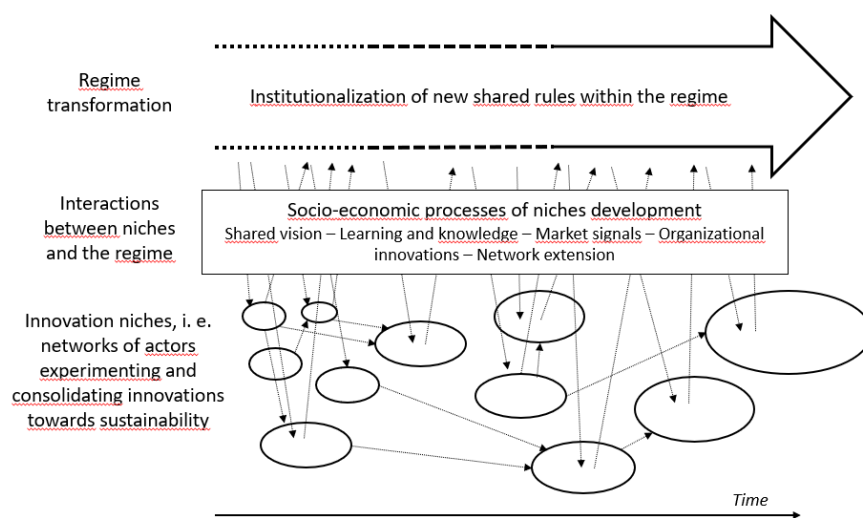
Regime transformation

Institutionalization of new shared rules within the regime

Interactions between niches and the regime

Socio-economic processes of niches development
Shared vision – Learning and knowledge – Market signals – Organizational innovations – Network extension

Innovation niches, i. e. networks of actors experimenting and consolidating innovations towards sustainability

Time